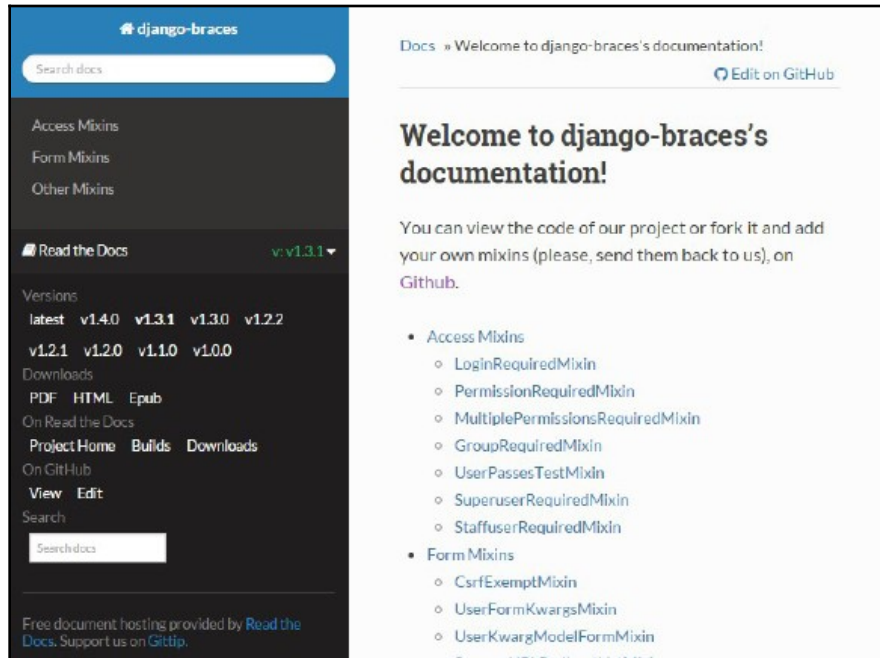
django-braces

Search docs

Access Mixins
Form Mixins
Other Mixins

Read the Docs v: v1.3.1

Versions
latest v1.4.0 v1.3.1 v1.3.0 v1.2.2
v1.2.1 v1.2.0 v1.1.0 v1.0.0
Downloads
PDF HTML Epub
On Read the Docs
Project Home Builds Downloads
On GitHub
View Edit
Search

Search docs

Free document hosting provided by Read the Docs. Support us on Gittip.

Docs » Welcome to django-braces's documentation!

Edit on GitHub

Welcome to django-braces's documentation!

You can view the code of our project or fork it and add your own mixins (please, send them back to us), on Github.

- Access Mixins
  - LoginRequiredMixin
  - PermissionRequiredMixin
  - MultiplePermissionsRequiredMixin
  - GroupRequiredMixin
  - UserPassesTestMixin
  - SuperuserRequiredMixin
  - StaffuserRequiredMixin
- Form Mixins
  - CsrfExemptMixin
  - UserFormKwargsMixin
  - UserKwargModelFormMixin
  - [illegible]